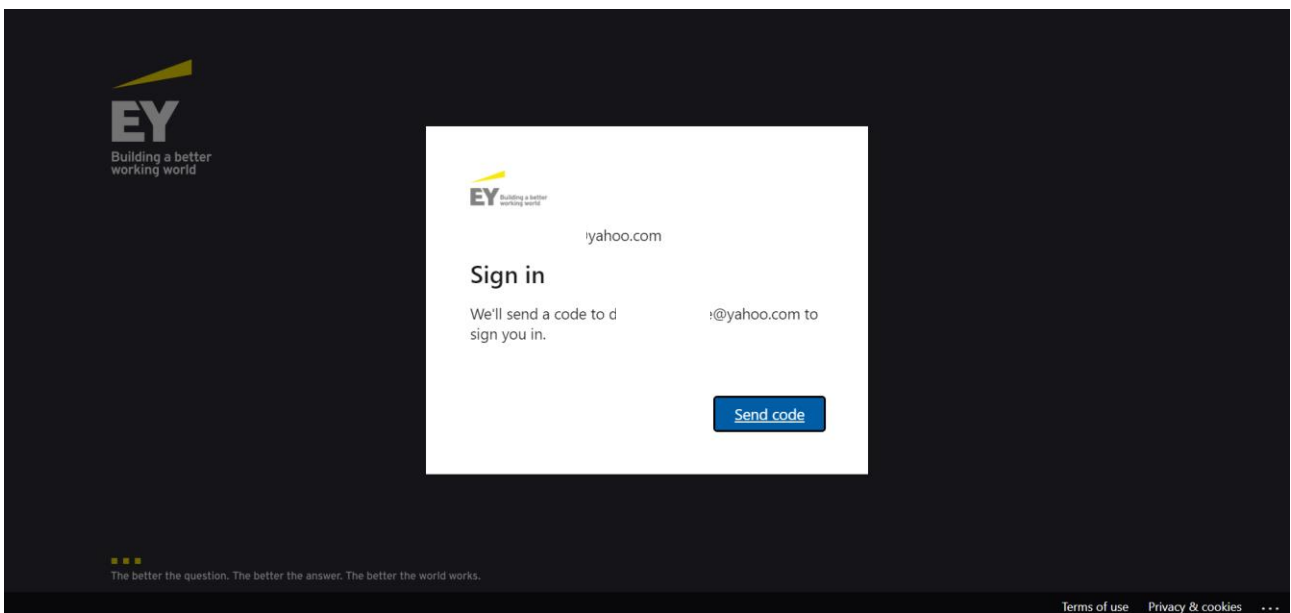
EY
Building a better working world

EY Building a better working world

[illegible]yahoo.com

Sign in

We'll send a code to d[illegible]@yahoo.com to sign you in.

Send code

The better the question. The better the answer. The better the world works.

Terms of use Privacy & cookies ...